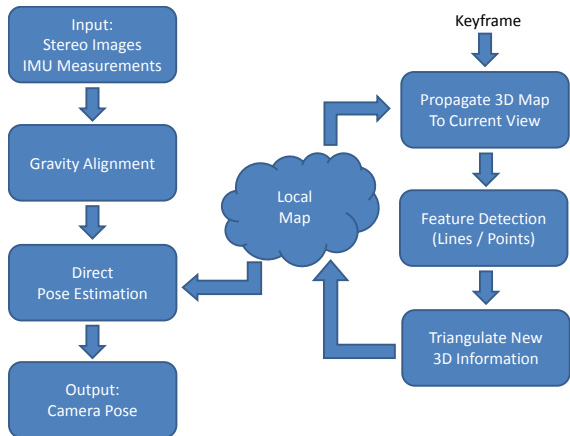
Input:
Stereo Images
IMU Measurements

Gravity Alignment

Direct
Pose Estimation

Output:
Camera Pose

Local
Map

Keyframe

Propagate 3D Map
To Current View

Feature Detection
(Lines / Points)

Triangulate New
3D Information